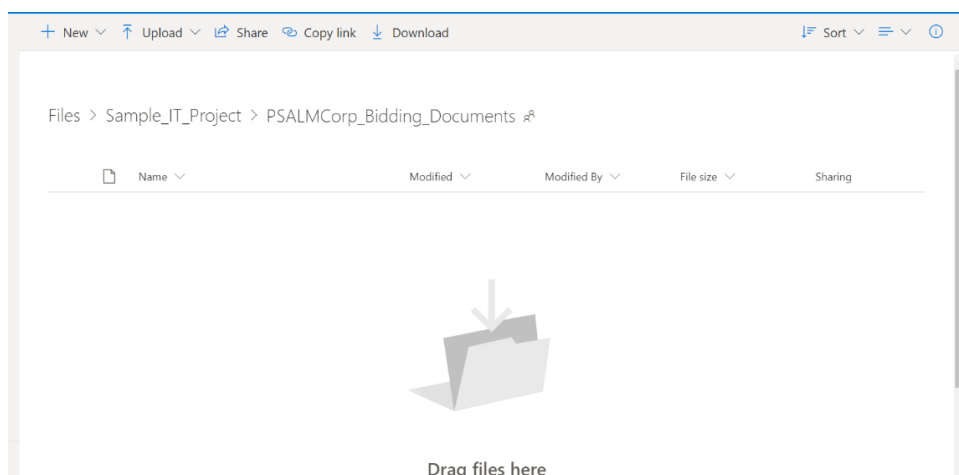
+ New ⌄ Upload ⌄ Share Copy link Download

Sort ⌄

Files > Sample_IT_Project > PSALMCorp_Bidding_Documents

| Name | Modified | Modified By | File size | Sharing |
|---|---|---|---|---|

Drag files here